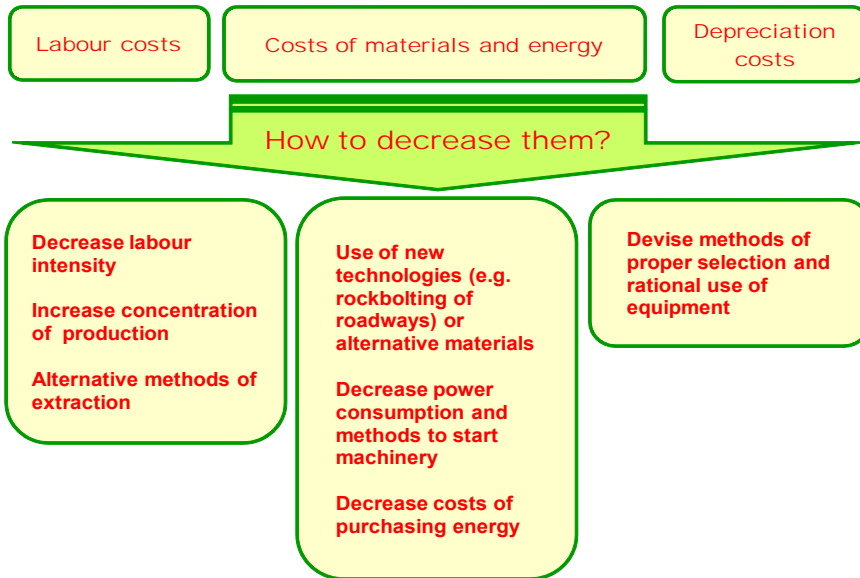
Labour costs

Costs of materials and energy

Depreciation costs

How to decrease them?

Decrease labour intensity

Increase concentration of production

Alternative methods of extraction

Use of new technologies (e.g. rockbolting of roadways) or alternative materials

Decrease power consumption and methods to start machinery

Decrease costs of purchasing energy

Devise methods of proper selection and rational use of equipment